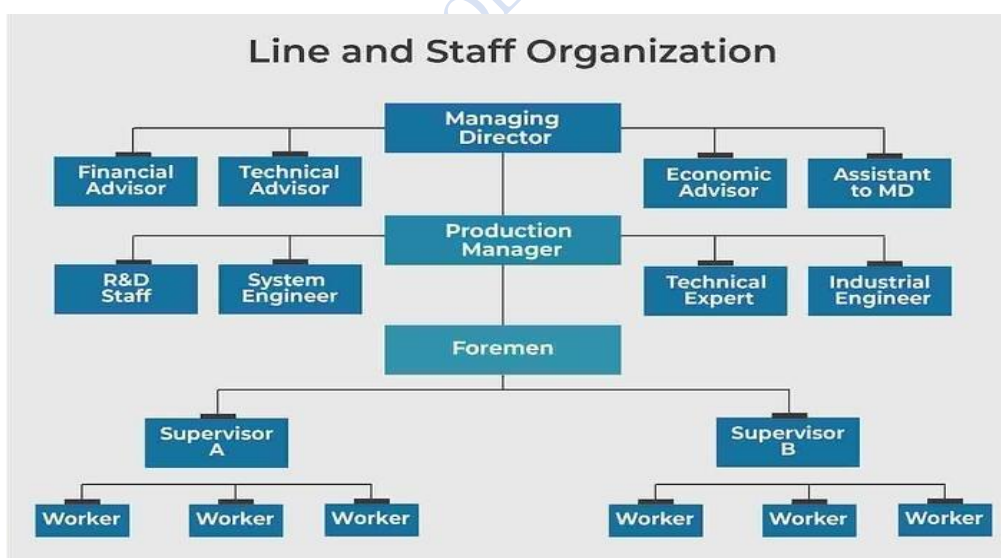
Line and Staff Organization

Managing Director

Financial Advisor

Technical Advisor

Economic Advisor

Assistant to MD

Production Manager

R&D Staff

System Engineer

Technical Expert

Industrial Engineer

Foremen

Supervisor A

Supervisor B

Worker

Worker

Worker

Worker

Worker

Worker